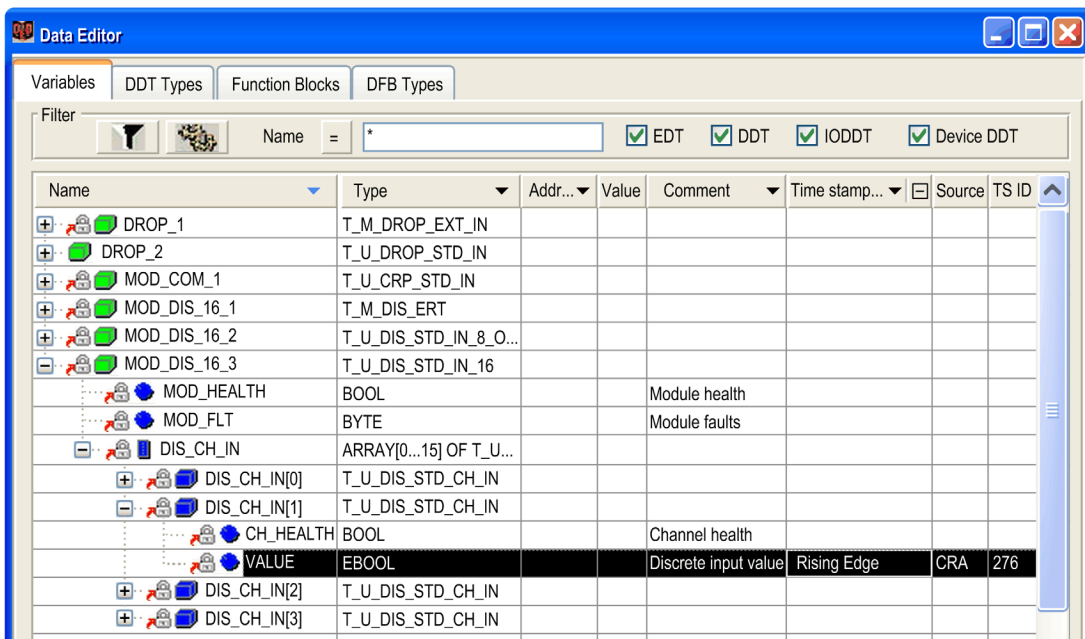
Data Editor

Variables | DDT Types | Function Blocks | DFB Types

Filter
Name = *
EDT DDT IODDT Device DDT

| Name | Type | Addr... | Value | Comment | Time stamp... | Source | TS ID |
|---|---|---|---|---|---|---|---|
| DROP_1 | T_M_DROP_EXT_IN | | | | | | |
| DROP_2 | T_U_DROP_STD_IN | | | | | | |
| MOD_COM_1 | T_U_CRP_STD_IN | | | | | | |
| MOD_DIS_16_1 | T_M_DIS_ERT | | | | | | |
| MOD_DIS_16_2 | T_U_DIS_STD_IN_8_O... | | | | | | |
| MOD_DIS_16_3 | T_U_DIS_STD_IN_16 | | | | | | |
| MOD_HEALTH | BOOL | | | Module health | | | |
| MOD_FLT | BYTE | | | Module faults | | | |
| DIS_CH_IN | ARRAY[0...15] OF T_U... | | | | | | |
| DIS_CH_IN[0] | T_U_DIS_STD_CH_IN | | | | | | |
| DIS_CH_IN[1] | T_U_DIS_STD_CH_IN | | | | | | |
| CH_HEALTH | BOOL | | | Channel health | | | |
| VALUE | EBOOL | | | Discrete input value | Rising Edge | CRA | 276 |
| DIS_CH_IN[2] | T_U_DIS_STD_CH_IN | | | | | | |
| DIS_CH_IN[3] | T_U_DIS_STD_CH_IN | | | | | | |